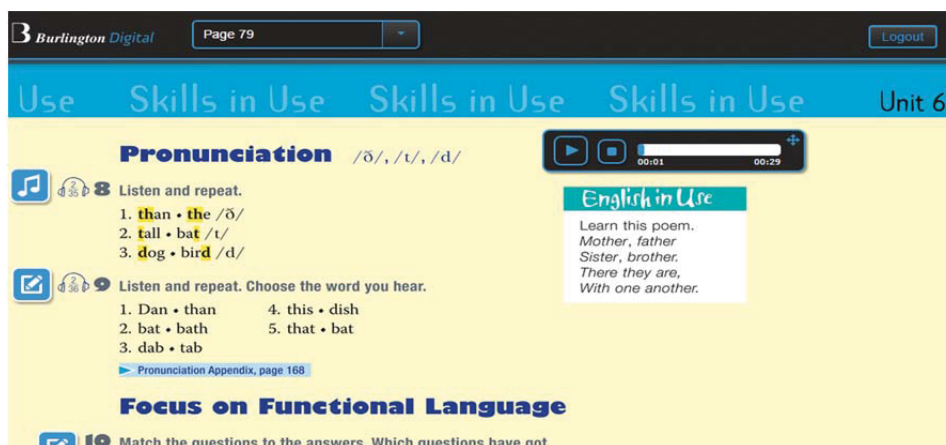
B Burlington Digital

Page 79

Logout

Use Skills in Use Skills in Use Skills in Use Unit 6

Pronunciation /ð/, /t/, /d/

00:01 00:29

8 Listen and repeat.

1. than • the /ð/
2. tall • bat /t/
3. dog • bird /d/

English in Use

Learn this poem.
Mother, father
Sister, brother.
There they are,
With one another.

9 Listen and repeat. Choose the word you hear.

1. Dan • than
2. bat • bath
3. dab • tab
4. this • dish
5. that • bat

Pronunciation Appendix, page 168

Focus on Functional Language

10 Match the questions to the answers. Which questions have got